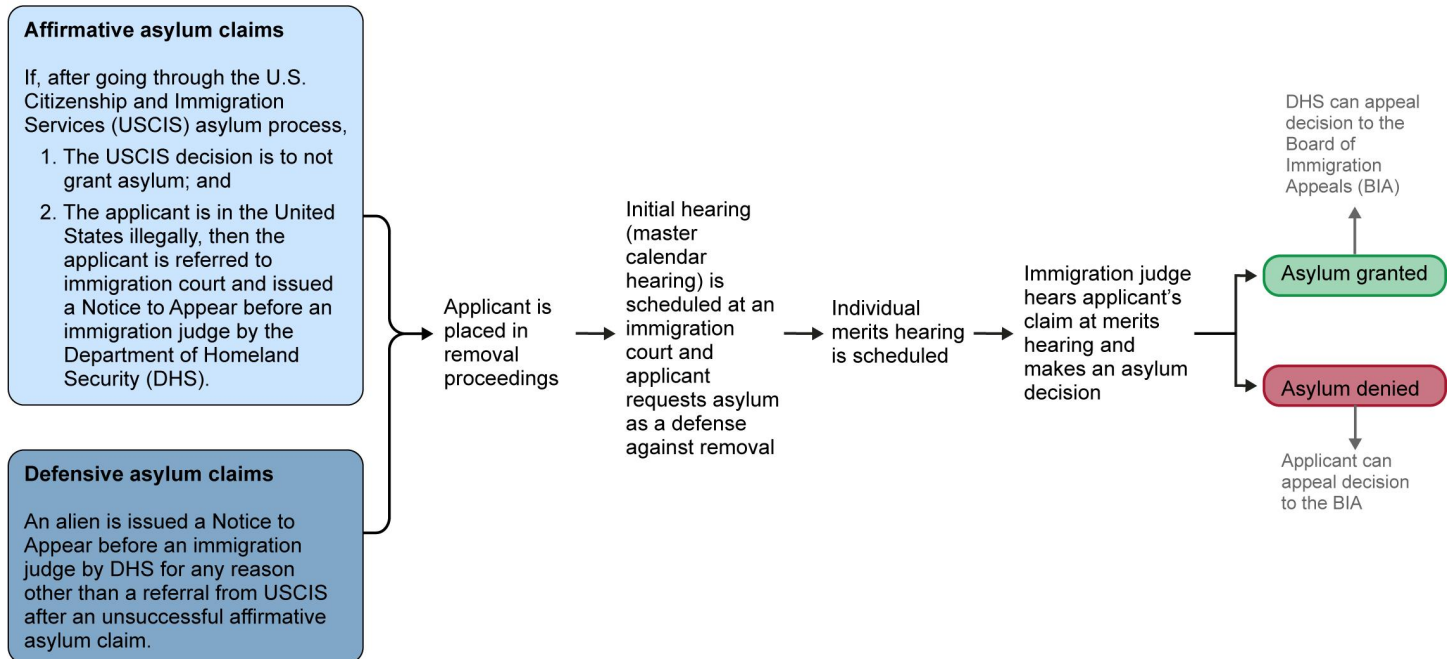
Affirmative asylum claims

If, after going through the U.S. Citizenship and Immigration Services (USCIS) asylum process,

1. The USCIS decision is to not grant asylum; and

2. The applicant is in the United States illegally, then the applicant is referred to immigration court and issued a Notice to Appear before an immigration judge by the Department of Homeland Security (DHS).

Defensive asylum claims

An alien is issued a Notice to Appear before an immigration judge by DHS for any reason other than a referral from USCIS after an unsuccessful affirmative asylum claim.

Applicant is placed in removal proceedings

Initial hearing (master calendar hearing) is scheduled at an immigration court and applicant requests asylum as a defense against removal

Individual merits hearing is scheduled

Immigration judge hears applicant's claim at merits hearing and makes an asylum decision

DHS can appeal decision to the Board of Immigration Appeals (BIA)

Asylum granted

Asylum denied

Applicant can appeal decision to the BIA